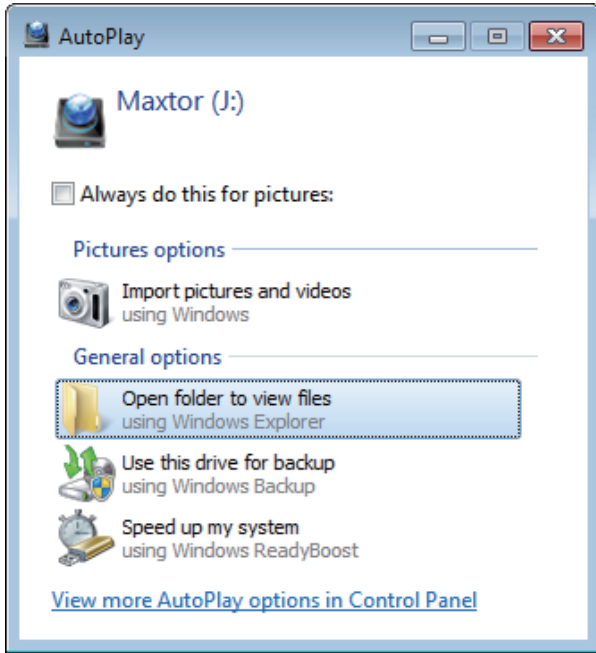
AutoPlay

Maxtor (J:)

Always do this for pictures:

Pictures options

Import pictures and videos
using Windows

General options

Open folder to view files
using Windows Explorer

Use this drive for backup
using Windows Backup

Speed up my system
using Windows ReadyBoost

View more AutoPlay options in Control Panel